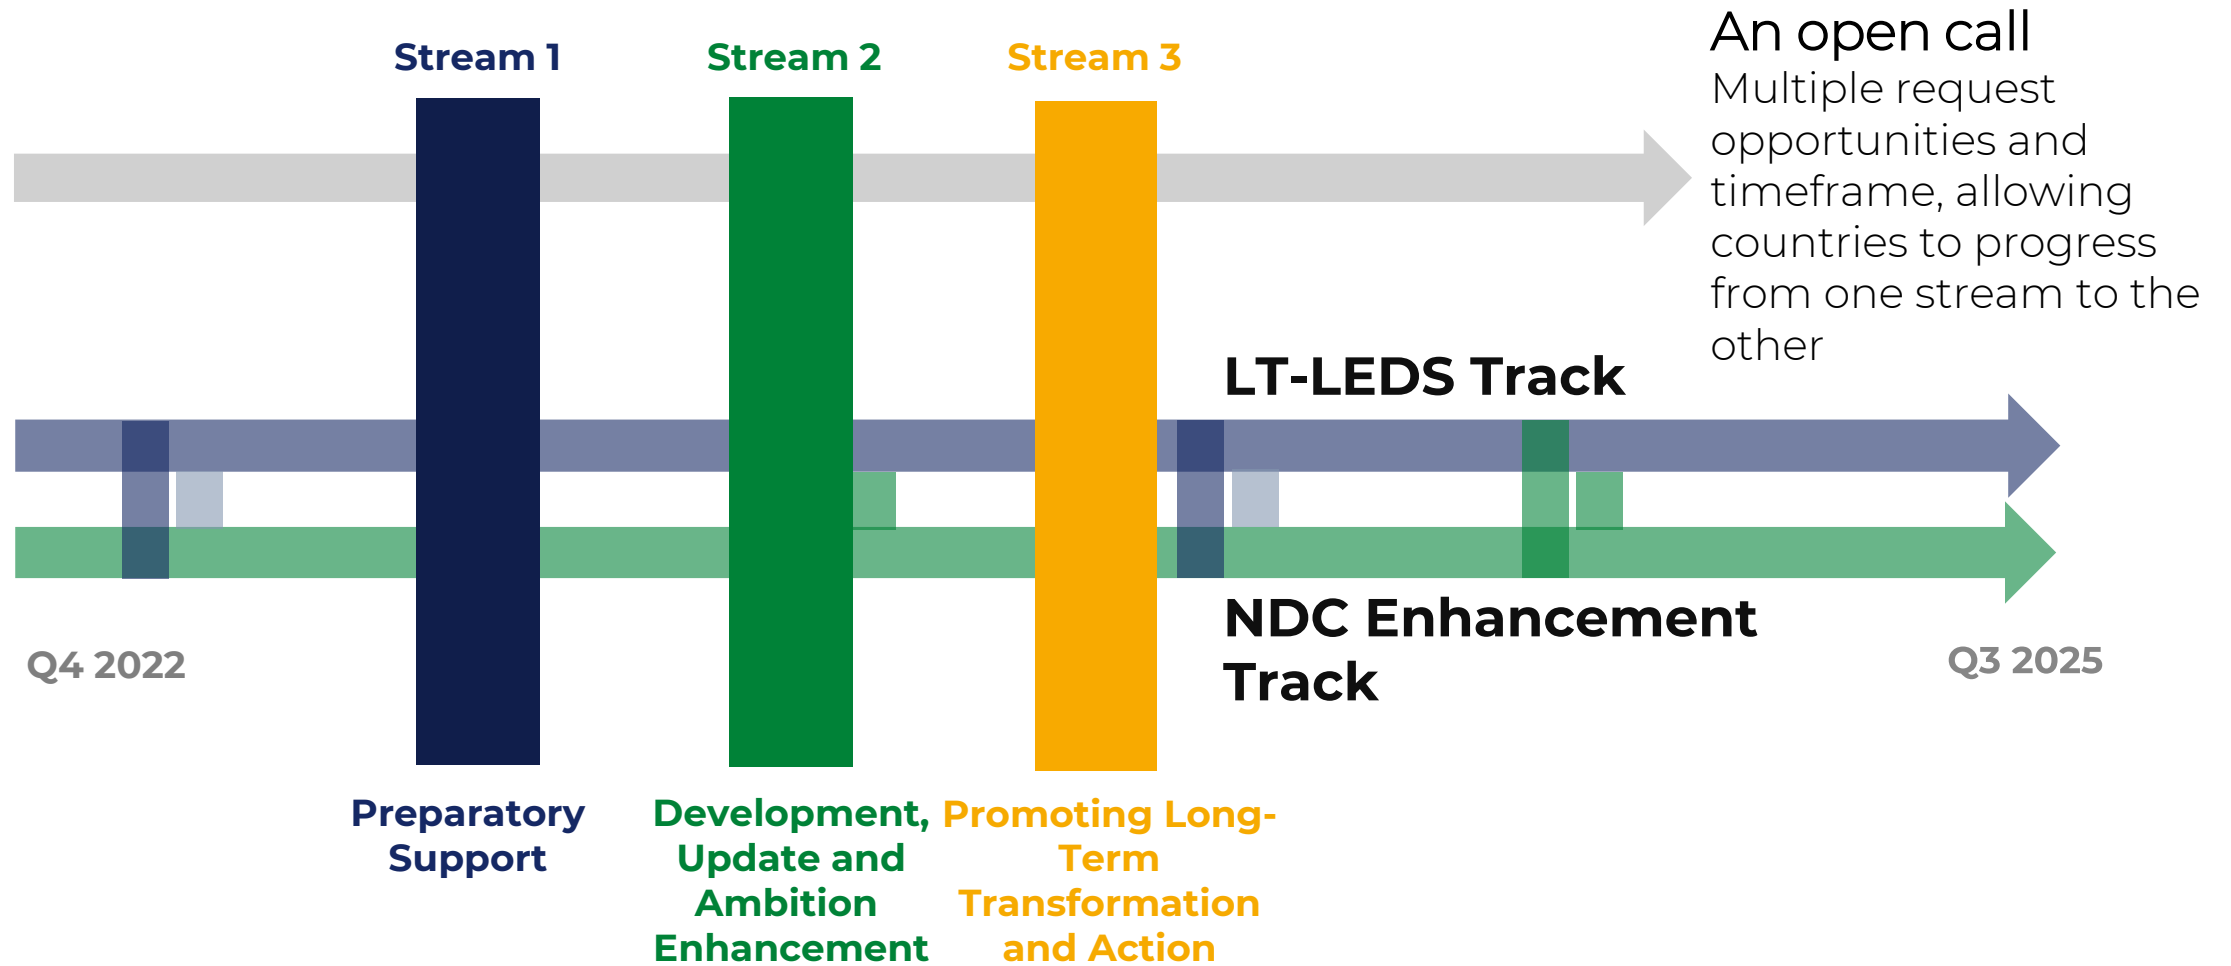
Stream 1

Stream 2

Stream 3

An open call

Multiple request opportunities and timeframe, allowing countries to progress from one stream to the other

LT-LEDS Track

NDC Enhancement Track

Q4 2022

Q3 2025

Preparatory Support

Development, Update and Ambition Enhancement

Promoting Long-Term Transformation and Action